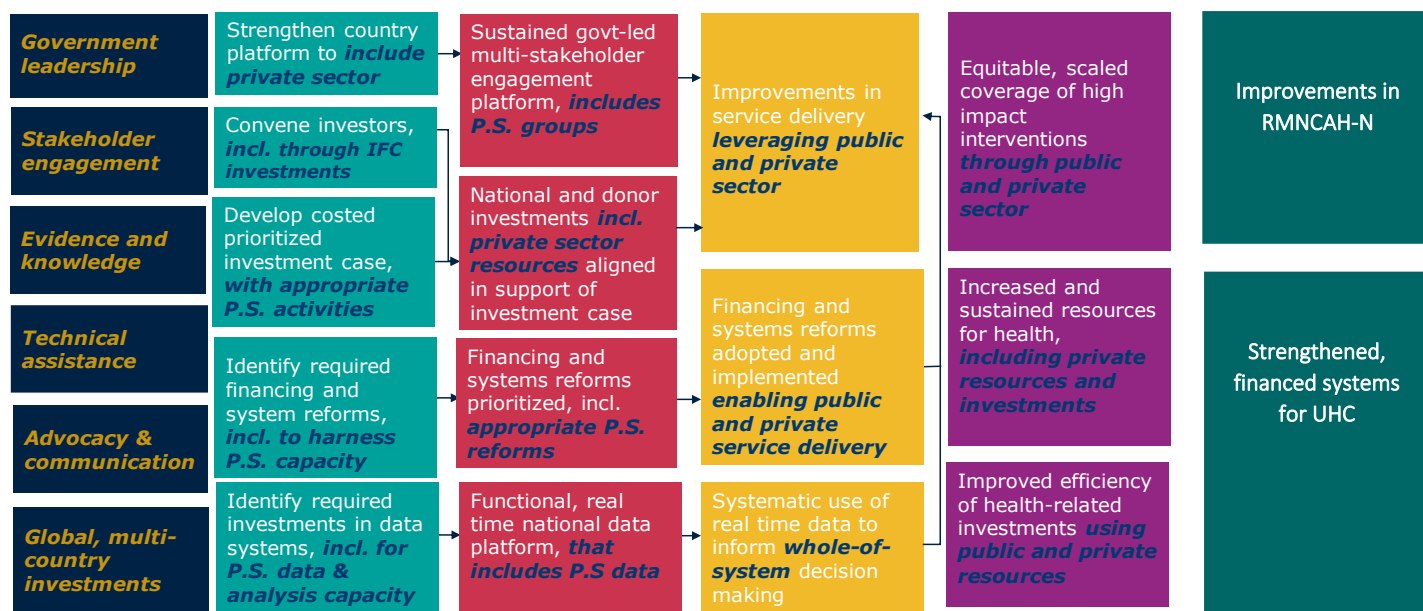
Government leadership

Stakeholder engagement

Evidence and knowledge

Technical assistance

Advocacy & communication

Global, multi-country investments

Strengthen country platform to include private sector

Convene investors, incl. through IFC investments

Develop costed prioritized investment case, with appropriate P.S. activities

Identify required financing and system reforms, incl. to harness P.S. capacity

Identify required investments in data systems, incl. for P.S. data & analysis capacity

Sustained govt-led multi-stakeholder engagement platform, includes P.S. groups

National and donor investments incl. private sector resources aligned in support of investment case

Financing and systems reforms prioritized, incl. appropriate P.S. reforms

Functional, real time national data platform, that includes P.S data

Improvements in service delivery leveraging public and private sector

Financing and systems reforms adopted and implemented enabling public and private service delivery

Systematic use of real time data to inform whole-of-system decision making

Equitable, scaled coverage of high impact interventions through public and private sector

Increased and sustained resources for health, including private resources and investments

Improved efficiency of health-related investments using public and private resources

Improvements in RMNCAH-N

Strengthened, financed systems for UHC